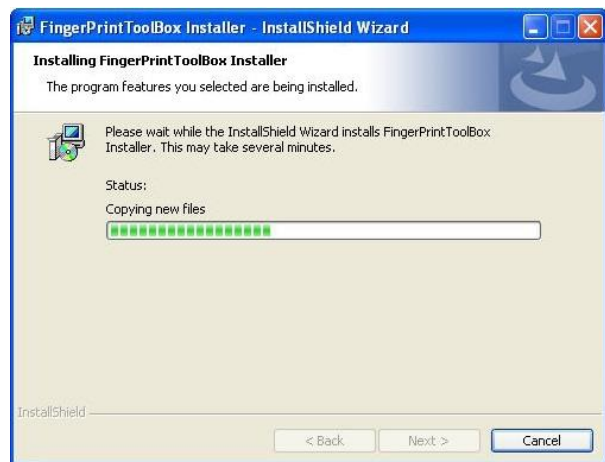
FingerPrintToolBox Installer - InstallShield Wizard

Installing FingerPrintToolBox Installer

The program features you selected are being installed.

Please wait while the InstallShield Wizard installs FingerPrintToolBox Installer. This may take several minutes.

Status:

Copying new files

InstallShield

< Back

Next >

Cancel